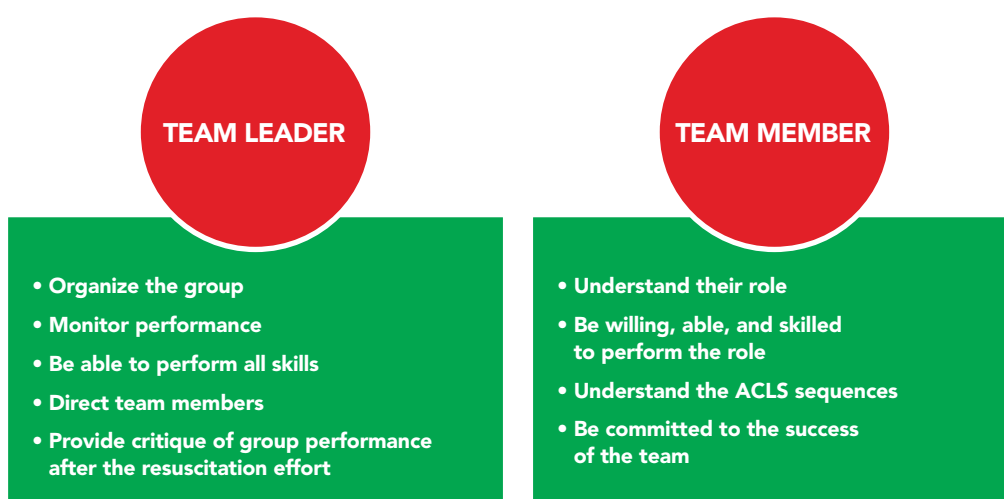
TEAM LEADER

• Organize the group
• Monitor performance
• Be able to perform all skills
• Direct team members
• Provide critique of group performance after the resuscitation effort

TEAM MEMBER

• Understand their role
• Be willing, able, and skilled to perform the role
• Understand the ACLS sequences
• Be committed to the success of the team